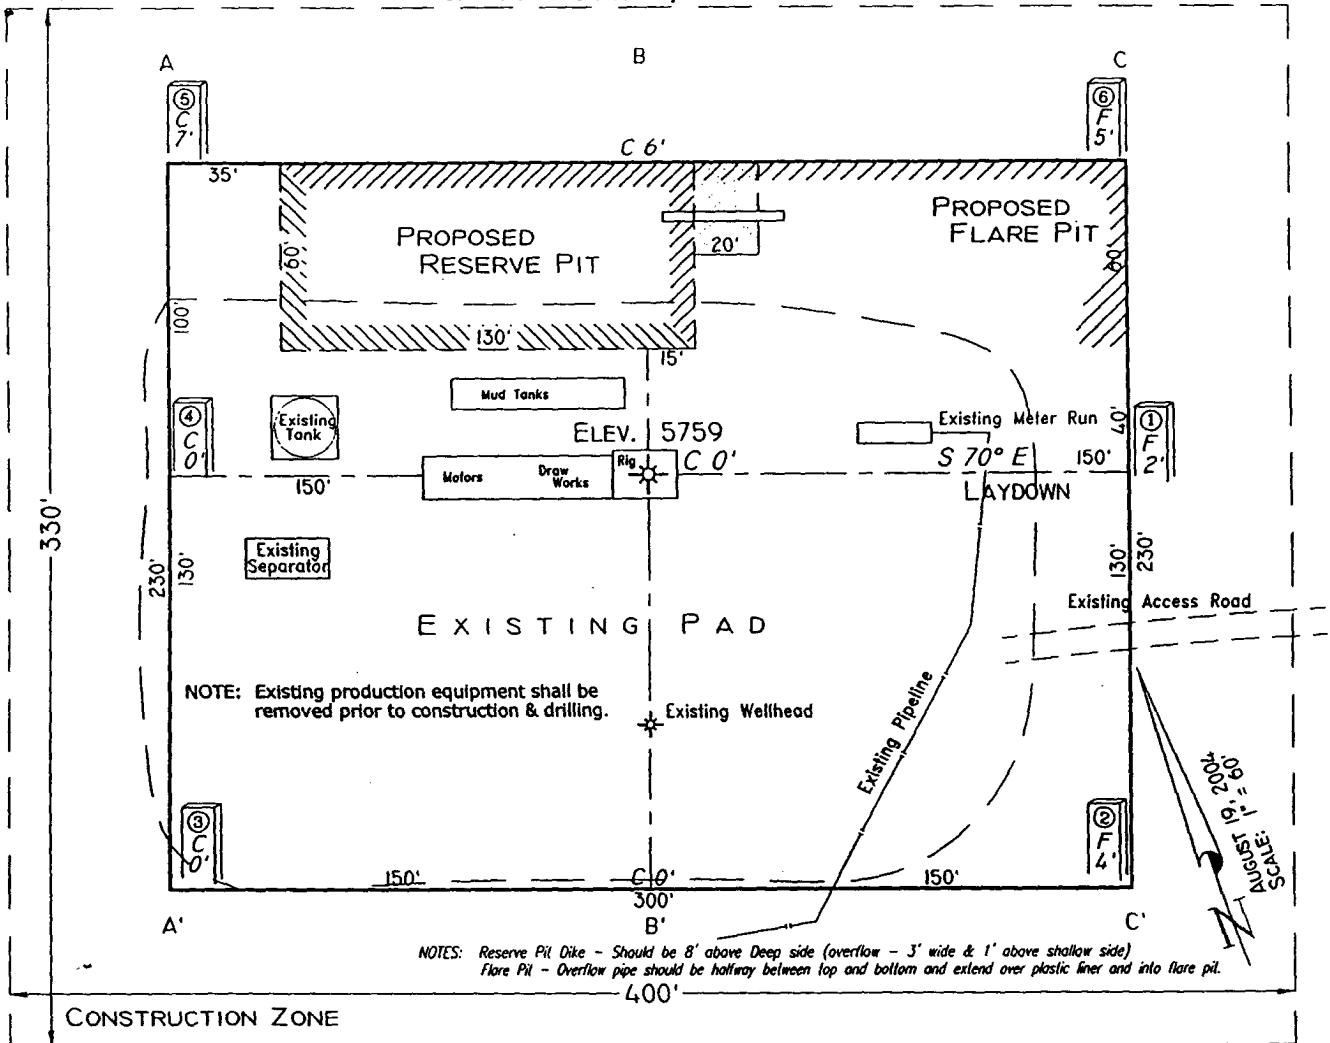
A

B

C

⑤
C
7'

⑥
F
5'

C 6'

35'

PROPOSED
RESERVE PIT

60'

20'

PROPOSED
FLARE PIT

60'

100'

130'

15'

Mud Tanks

④
C
0'

Existing
Tank

ELEV. 5759

Existing Meter Run

40'

①
F
2'

Motors

Draw
Works

Rig

C 0'

S 70° E

150'

150'

LAYDOWN

330'

Existing
Separator

230'

130'

130'

230'

Existing Access Road

EXISTING PAD

NOTE: Existing production equipment shall be removed prior to construction & drilling.

Existing Wellhead

Existing Pipeline

③
C
0'

②
F
4'

AUGUST 19, 2004
SCALE: 1" = 60'

150'

C 0'

300'

150'

A'

B'

C'

NOTES: Reserve Pit Dike - Should be 8' above Deep side (overflow - 3' wide & 1' above shallow side)
Flare Pit - Overflow pipe should be halfway between top and bottom and extend over plastic liner and into flare pit.

400'

CONSTRUCTION ZONE